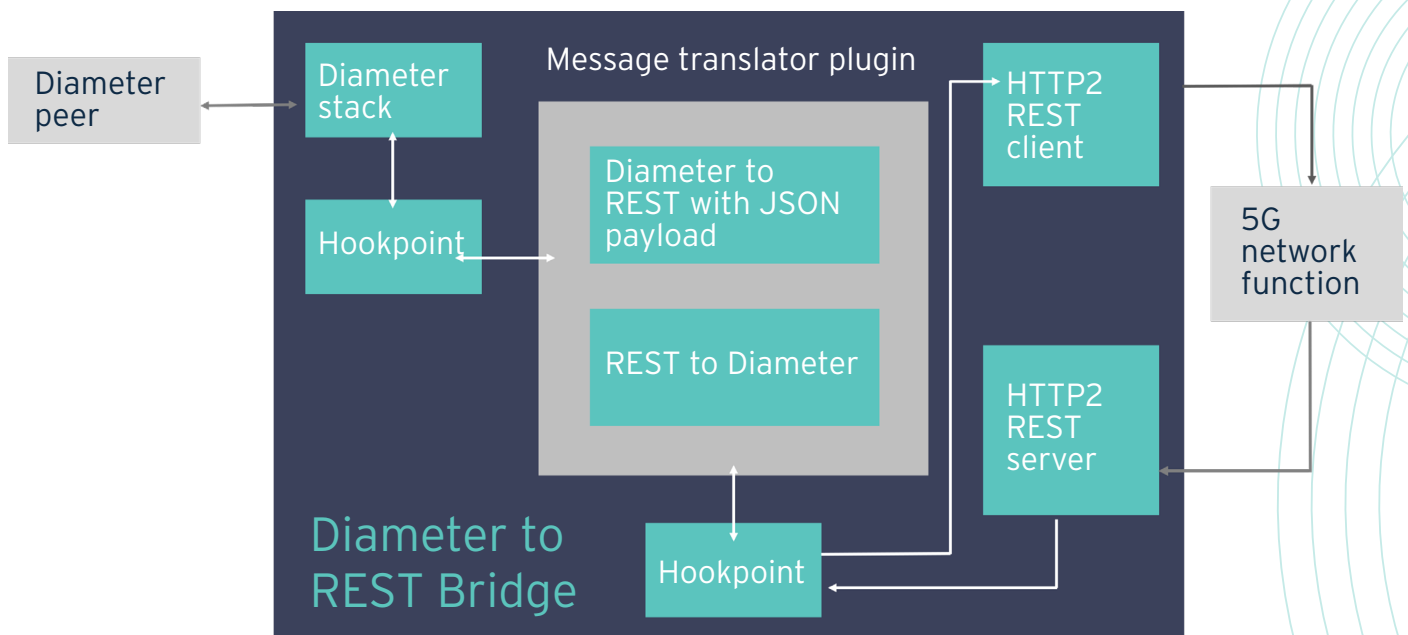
Diameter peer

Diameter stack

Hookpoint

Message translator plugin

Diameter to REST with JSON payload

REST to Diameter

HTTP2 REST client

5G network function

HTTP2 REST server

Hookpoint

Diameter to REST Bridge